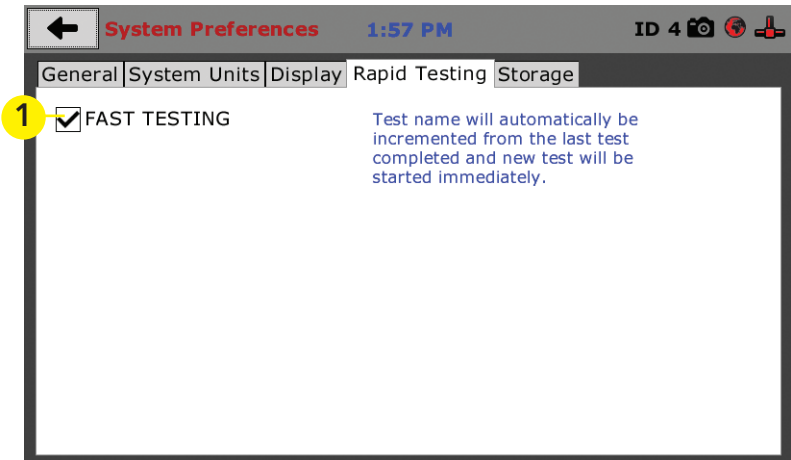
System Preferences 1:57 PM ID 4

General System Units Display Rapid Testing Storage

1 FAST TESTING

Test name will automatically be incremented from the last test completed and new test will be started immediately.